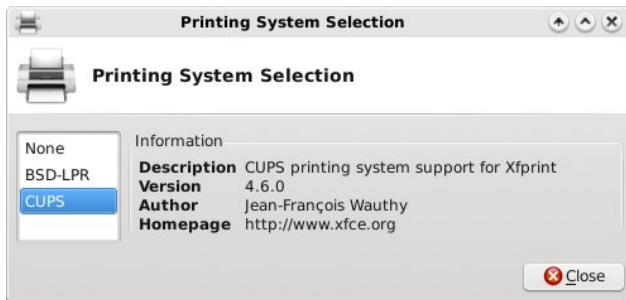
Printing System Selection

Printing System Selection

None
BSD-LPR
CUPS

Information

| | |
|---|---|
| Description | CUPS printing system support for Xfprint |
| Version | 4.6.0 |
| Author | Jean-François Wauthy |
| Homepage | http://www.xfce.org |

Close